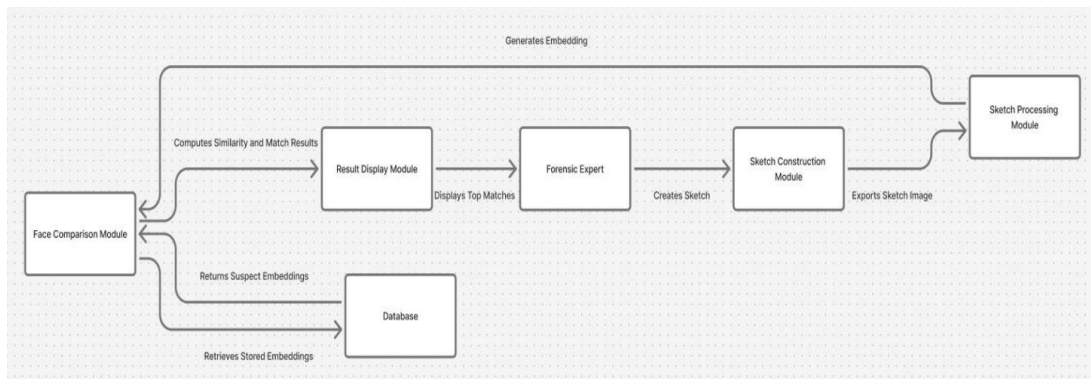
Generates Embedding

Sketch Processing Module

Computes Similarity and Match Results

Result Display Module

Forensic Expert

Sketch Construction Module

Displays Top Matches

Creates Sketch

Exports Sketch Image

Face Comparison Module

Returns Suspect Embeddings

Database

Retrieves Stored Embeddings